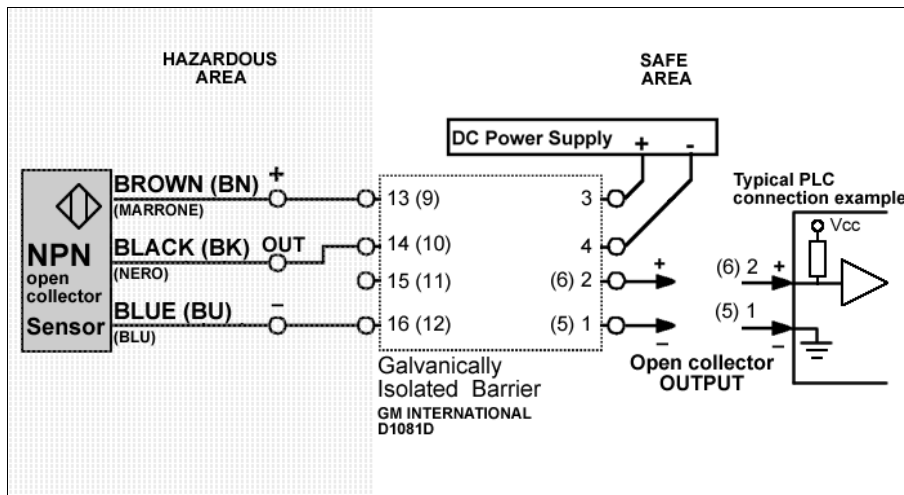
HAZARDOUS AREA

SAFE AREA

DC Power Supply
+
-

Typical PLC connection example

Vcc

NPN
open collector
Sensor

BROWN (BN)
(MARRONE)
+

BLACK (BK)
(NERO)
OUT

BLUE (BU)
(BLU)
–

13 (9)
14 (10)
15 (11)
16 (12)

3
4
(6) 2
(5) 1

+
–

(6) 2
(5) 1
+
–

Galvanically Isolated Barrier
GM INTERNATIONAL
D1081D

Open collector OUTPUT